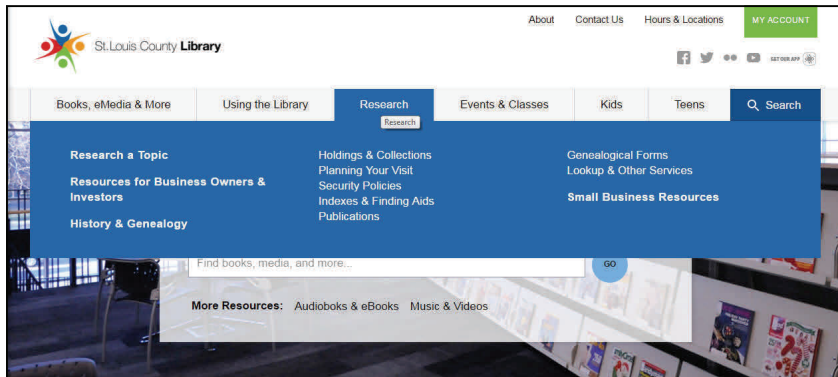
St. Louis County Library

About Contact Us Hours & Locations MY ACCOUNT

GET OUR APP

Books, eMedia & More Using the Library Research Events & Classes Kids Teens Search

Research

Research a Topic

Resources for Business Owners & Investors

History & Genealogy

Holdings & Collections
Planning Your Visit
Security Policies
Indexes & Finding Aids
Publications

Genealogical Forms
Lookup & Other Services

Small Business Resources

Find books, media, and more...

GO

More Resources: Audiobooks & eBooks Music & Videos